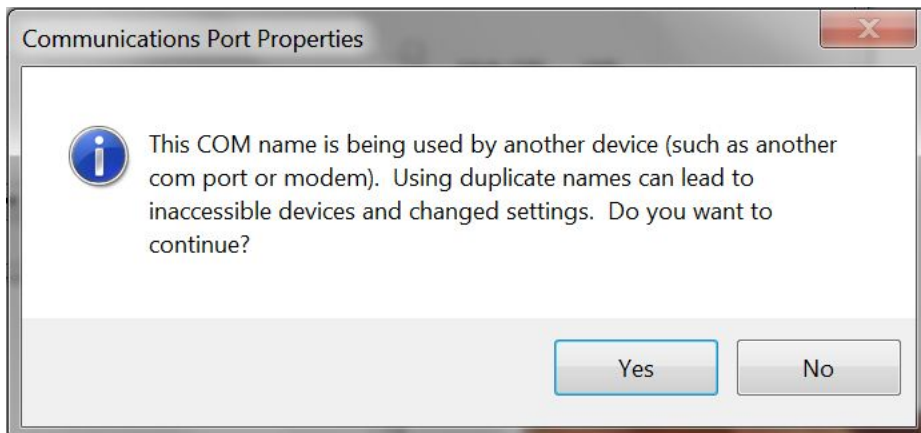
Communications Port Properties

This COM name is being used by another device (such as another com port or modem). Using duplicate names can lead to inaccessible devices and changed settings. Do you want to continue?

Yes

No